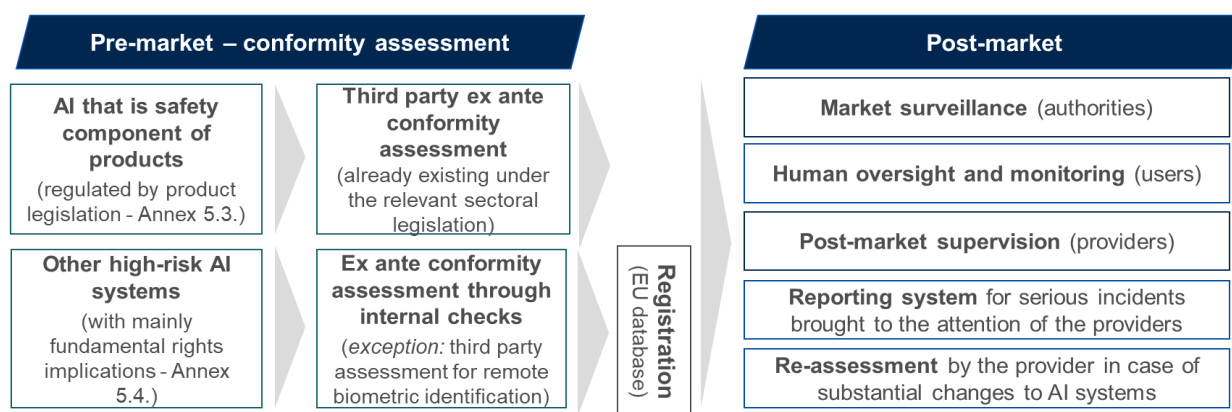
Pre-market – conformity assessment

AI that is safety component of products (regulated by product legislation - Annex 5.3.)

Third party ex ante conformity assessment (already existing under the relevant sectoral legislation)

Other high-risk AI systems (with mainly fundamental rights implications - Annex 5.4.)

Ex ante conformity assessment through internal checks (exception: third party assessment for remote biometric identification)

Registration (EU database)

Post-market

Market surveillance (authorities)

Human oversight and monitoring (users)

Post-market supervision (providers)

Reporting system for serious incidents brought to the attention of the providers

Re-assessment by the provider in case of substantial changes to AI systems